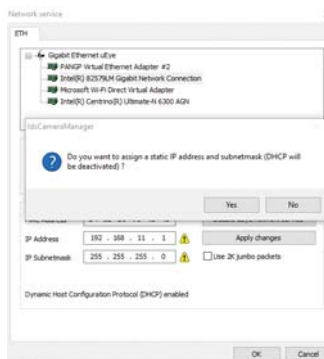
Network service

ETH

Gigabit Ethernet uEye
PANGP Virtual Ethernet Adapter #2
Intel(R) 82579LM Gigabit Network Connection
Microsoft Wi-Fi Direct Virtual Adapter
Intel(R) Centrino(R) Ultimate-N 6300 AGN

IdsCameraManager

Do you want to assign a static IP address and subnetmask (DHCP will be deactivated) ?

Yes
No

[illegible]

IP Address 192 . 168 . 11 . 1
Apply changes
IP Subnetmask 255 . 255 . 255 . 0
Use 2K jumbo packets

Dynamic Host Configuration Protocol (DHCP) enabled

OK
Cancel